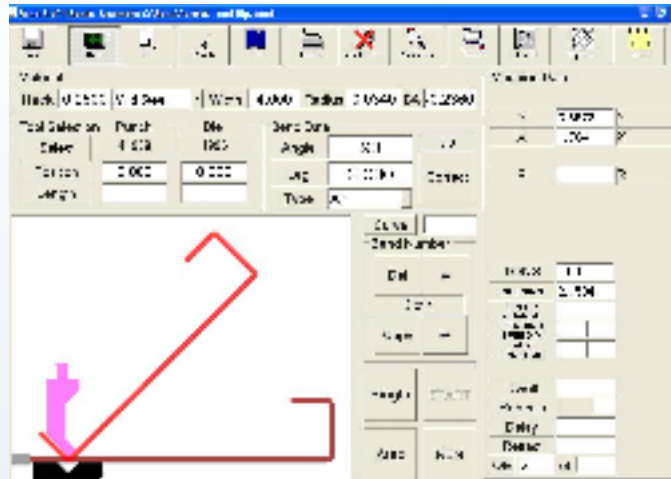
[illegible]

Material

Thick 0.0500 Mild Steel Width 4.000 Radius 0.0540 BA 0.0960

Tool Selection Punch Die

Select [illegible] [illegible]

Tonnage 0.000 0.000

Length

Bend Data

Angle 90.0

Leg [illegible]

Type

Correct

Machine Data

X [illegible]

R

Bend Number

Del

Auto

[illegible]

Delay

Retract